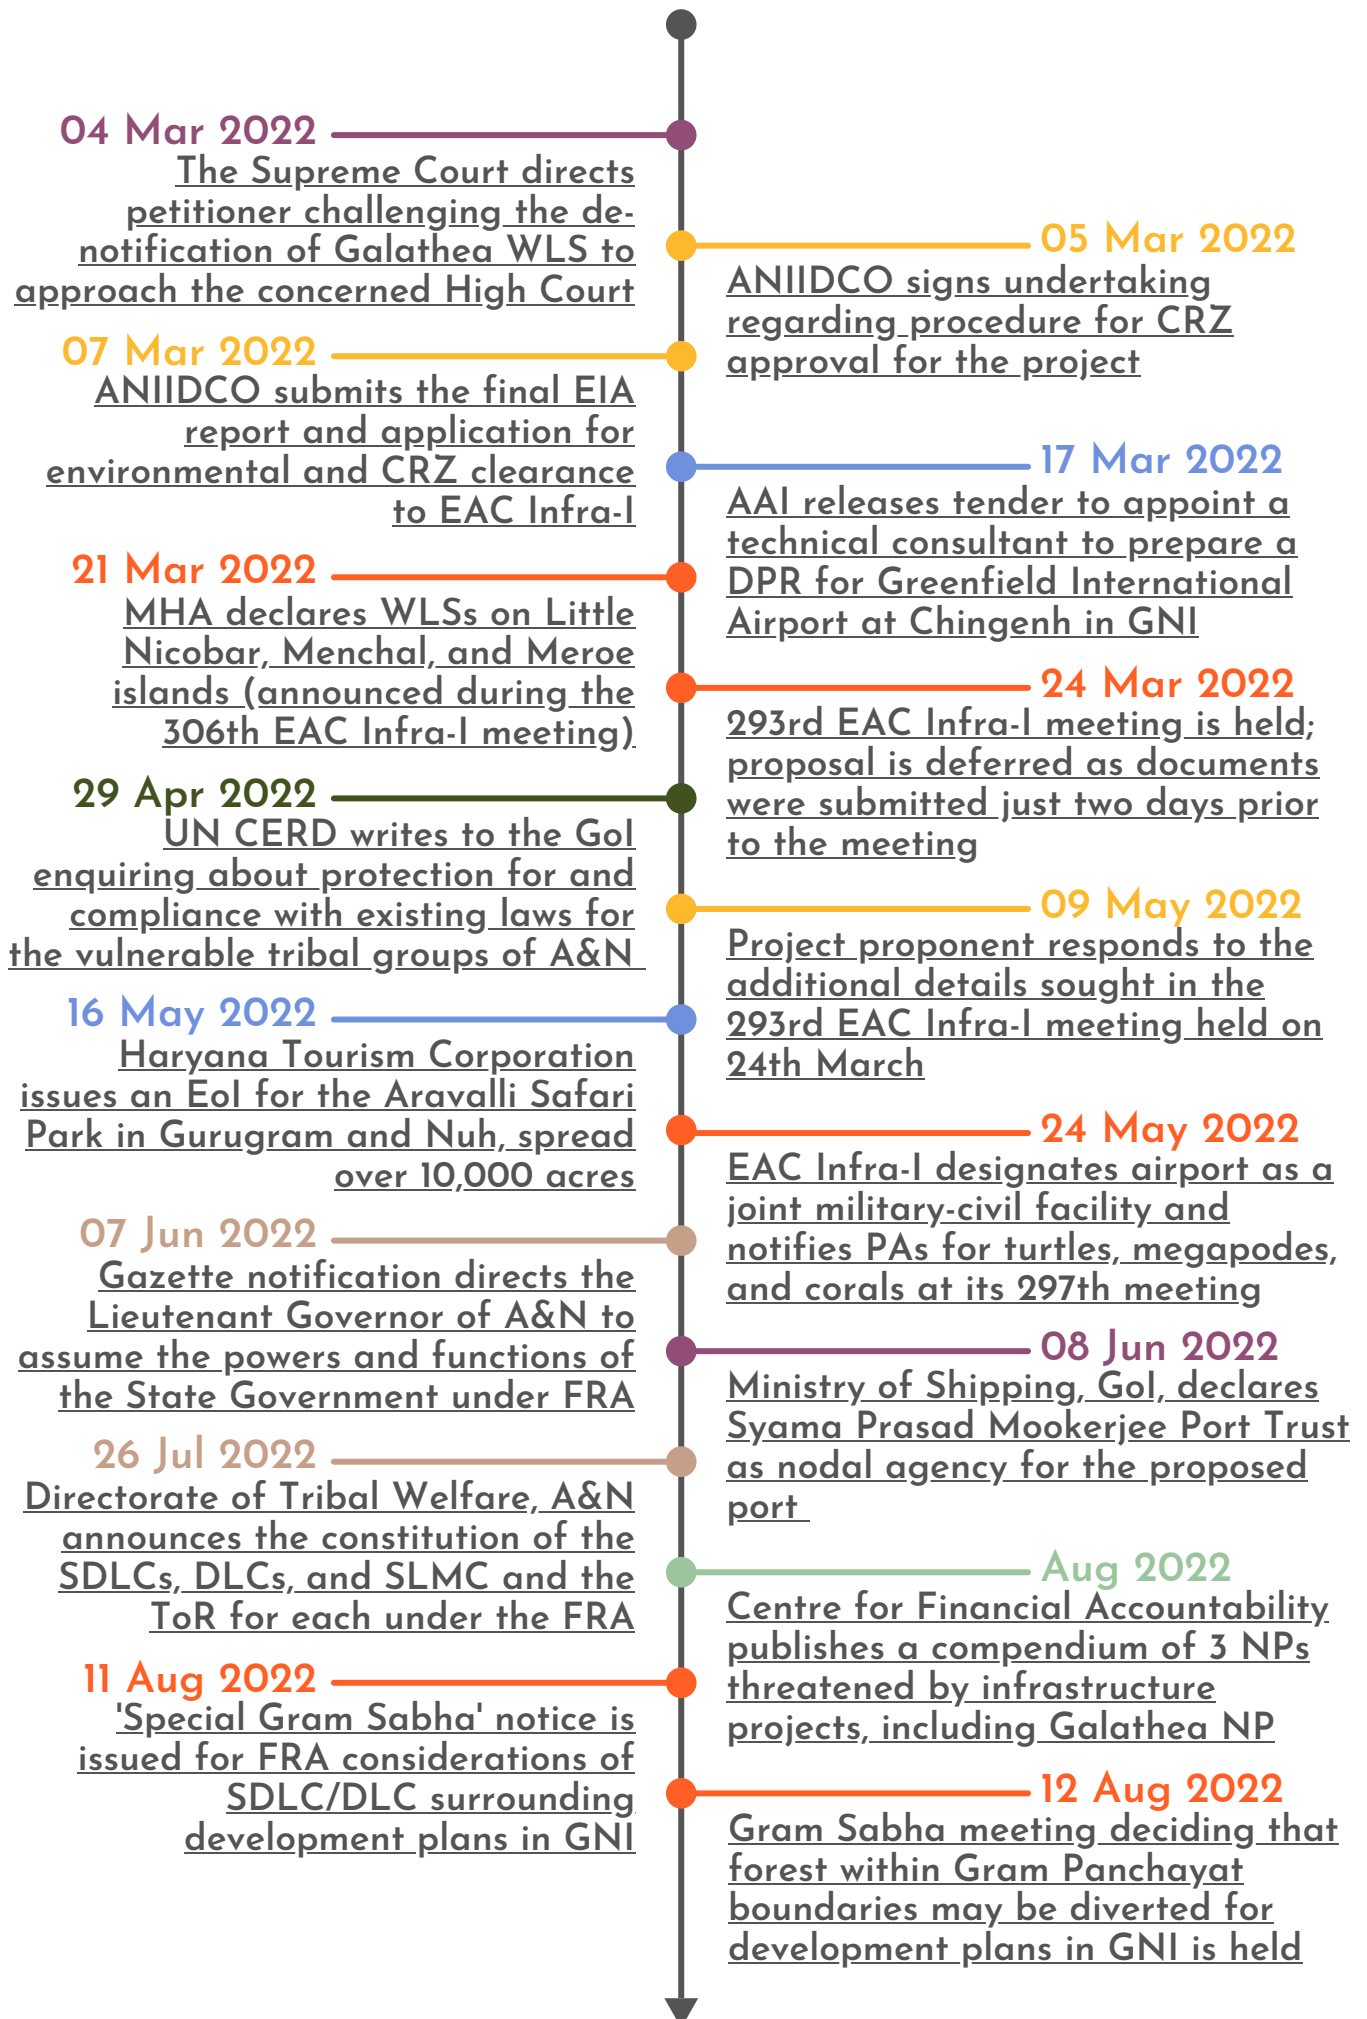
04 Mar 2022
The Supreme Court directs petitioner challenging the de-notification of Galathea WLS to approach the concerned High Court

05 Mar 2022
ANIIDCO signs undertaking regarding procedure for CRZ approval for the project

07 Mar 2022
ANIIDCO submits the final EIA report and application for environmental and CRZ clearance to EAC Infra-I

17 Mar 2022
AAI releases tender to appoint a technical consultant to prepare a DPR for Greenfield International Airport at Chingenh in GNI

21 Mar 2022
MHA declares WLSs on Little Nicobar, Menchal, and Meroe islands (announced during the 306th EAC Infra-I meeting)

24 Mar 2022
293rd EAC Infra-I meeting is held; proposal is deferred as documents were submitted just two days prior to the meeting

29 Apr 2022
UN CERD writes to the GoI enquiring about protection for and compliance with existing laws for the vulnerable tribal groups of A&N

09 May 2022
Project proponent responds to the additional details sought in the 293rd EAC Infra-I meeting held on 24th March

16 May 2022
Haryana Tourism Corporation issues an EoI for the Aravalli Safari Park in Gurugram and Nuh, spread over 10,000 acres

24 May 2022
EAC Infra-I designates airport as a joint military-civil facility and notifies PAs for turtles, megapodes, and corals at its 297th meeting

07 Jun 2022
Gazette notification directs the Lieutenant Governor of A&N to assume the powers and functions of the State Government under FRA

08 Jun 2022
Ministry of Shipping, GoI, declares Syama Prasad Mookerjee Port Trust as nodal agency for the proposed port

26 Jul 2022
Directorate of Tribal Welfare, A&N announces the constitution of the SDLCs, DLCs, and SLMC and the ToR for each under the FRA

Aug 2022
Centre for Financial Accountability publishes a compendium of 3 NPs threatened by infrastructure projects, including Galathea NP

11 Aug 2022
'Special Gram Sabha' notice is issued for FRA considerations of SDLC/DLC surrounding development plans in GNI

12 Aug 2022
Gram Sabha meeting deciding that forest within Gram Panchayat boundaries may be diverted for development plans in GNI is held